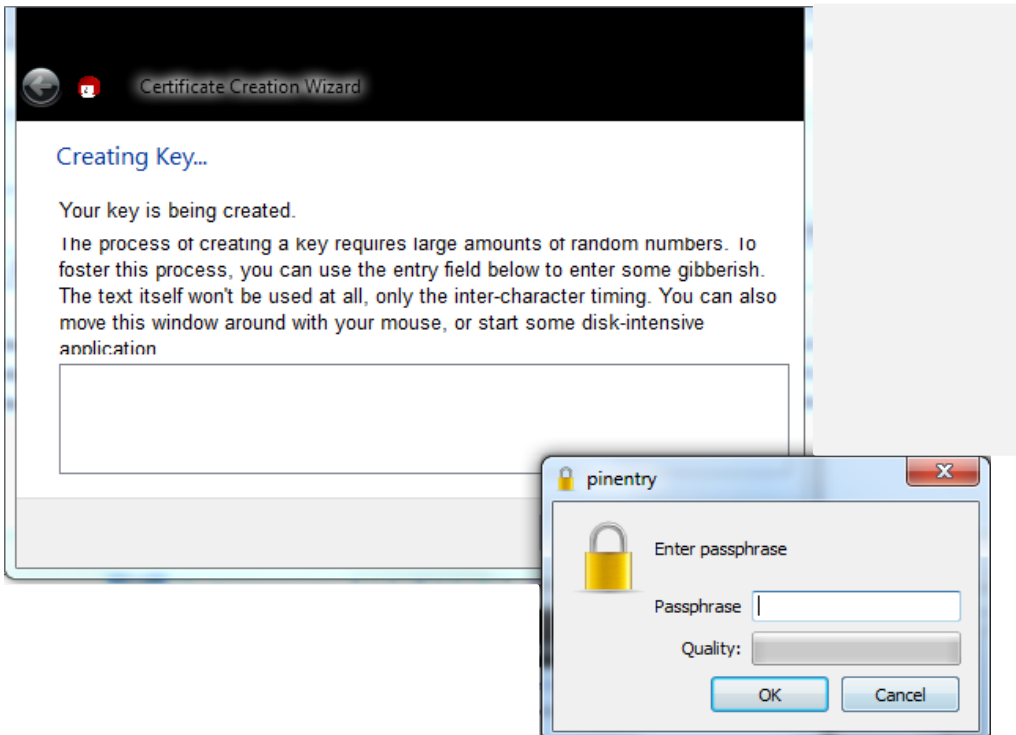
Certificate Creation Wizard

Creating Key...

Your key is being created.

The process of creating a key requires large amounts of random numbers. To foster this process, you can use the entry field below to enter some gibberish. The text itself won't be used at all, only the inter-character timing. You can also move this window around with your mouse, or start some disk-intensive application

pinentry

Enter passphrase

Passphrase

Quality:

OK

Cancel